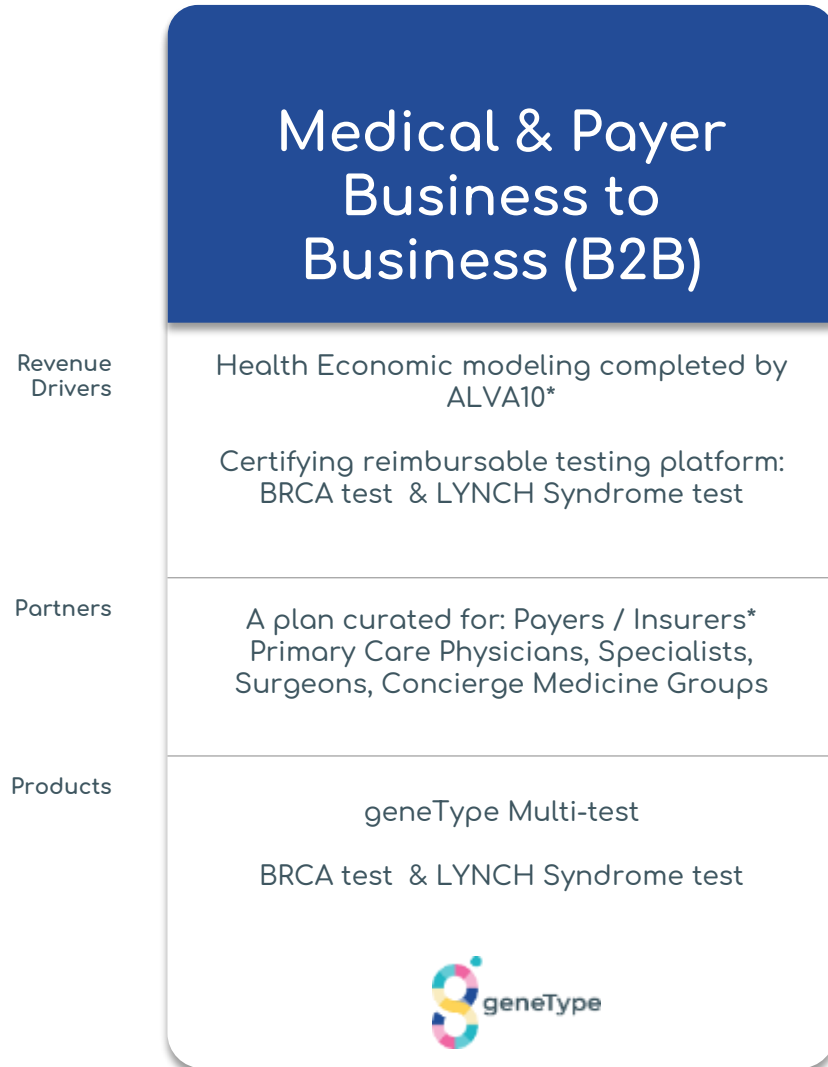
Medical & Payer Business to Business (B2B)

Revenue Drivers

Health Economic modeling completed by ALVA10*

Certifying reimbursable testing platform: BRCA test & LYNCH Syndrome test

Partners

A plan curated for: Payers / Insurers* Primary Care Physicians, Specialists, Surgeons, Concierge Medicine Groups

Products

geneType Multi-test

BRCA test & LYNCH Syndrome test

geneType